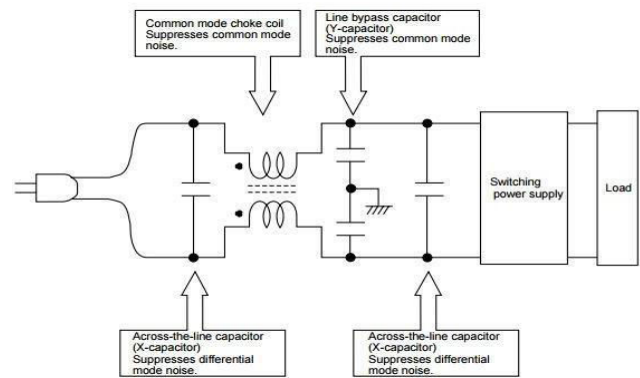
Common mode choke coil
Suppresses common mode noise.

Line bypass capacitor (Y-capacitor)
Suppresses common mode noise.

Switching power supply

Load

Across-the-line capacitor (X-capacitor)
Suppresses differential mode noise.

Across-the-line capacitor (X-capacitor)
Suppresses differential mode noise.